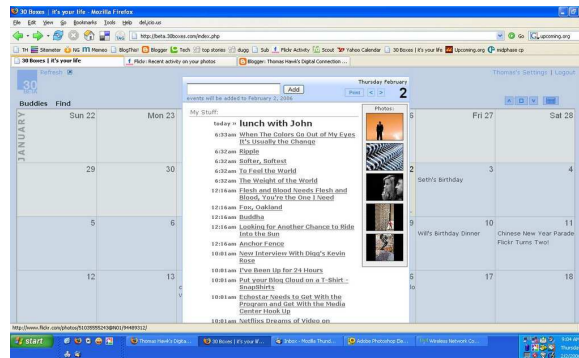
30 Boxes | it's your life - Mozilla Firefox

File Edit View Go Bookmarks Tools Help del.icio.us

http://beta.30boxes.com/index.php

Go upcoming.org

TH Sitemeter NG Memeo BlogThis! Blogger Tech top stories digg Sub Flickr Activity Scout Yahoo Calendar 30 Boxes | it's your life Upcoming.org webphase cp

30 Boxes | it's your life | Flickr: Recent activity on your photos | Blogger: Thomas Hawk's Digital Connection ...

Refresh

Thomas's Settings | Logout

Buddies Find

JANUARY

Sun 22 | Mon 23 | Fri 27 | Sat 28

Add

events will be added to February 2, 2006

Thursday February 2

Prev < >

My Stuff:

today » lunch with John

6:33am When The Colors Go Out of My Eyes It's Usually the Change

6:32am Ripple

6:32am Softer, Softest

6:32am To Feel the World

6:32am The Weight of the World

12:16am Flesh and Blood Needs Flesh and Blood, You're the One I Need

12:16am Fog, Oakland

12:16am Buddha

12:16am Looking for Another Chance to Ride Into the Sun

12:16am Anchor Fence

10:01am New Interview With Digg's Kevin Rose

10:01am I've Been Up for 24 Hours

10:01am Put your Blog Cloud on a T-Shirt - SnapShirts

10:01am Echostar Needs to Get With the Program and Get With the Media Center Hook Up

10:01am Netflixs Dreams of Video on

Photos:

29 | 30 | 2 | 3 | 4

Seth's Birthday

5 | 6 | 9 | 10 | 11

Will's Birthday Dinner

Chinese New Year Parade Flickr Turns Two!

12 | 13 | 16 | 17 | 18

http://www.flickr.com/photos/51035555243@N01/94489312/

start | Thomas Hawk's Digita... | 30 Boxes | it's your lif... | Inbox - Mozilla Thund... | Adobe Photoshop Ele... | Wireless Network Co...

9:04 AM Thursday